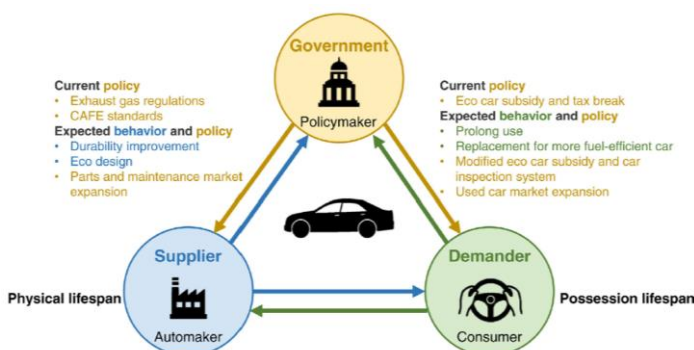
Government

Policymaker

Current policy
• Exhaust gas regulations
• CAFE standards
Expected behavior and policy
• Durability improvement
• Eco design
• Parts and maintenance market expansion

Current policy
• Eco car subsidy and tax break
Expected behavior and policy
• Prolong use
• Replacement for more fuel-efficient car
• Modified eco car subsidy and car inspection system
• Used car market expansion

Supplier

Physical lifespan

Automaker

Demander

Possession lifespan

Consumer